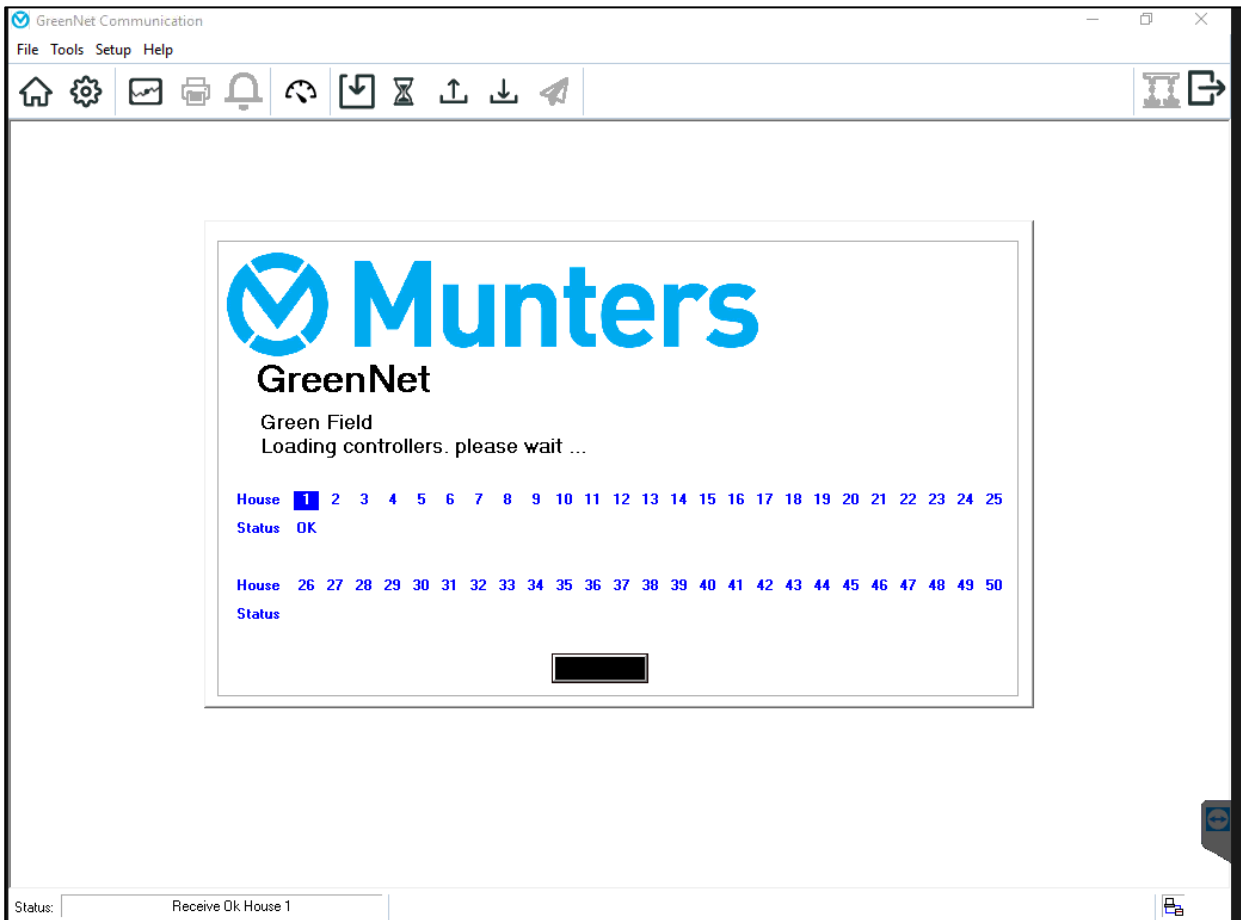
GreenNet Communication

File Tools Setup Help

Munters

GreenNet

Green Field
Loading controllers. please wait ...

House 1 2 3 4 5 6 7 8 9 10 11 12 13 14 15 16 17 18 19 20 21 22 23 24 25
Status OK

House 26 27 28 29 30 31 32 33 34 35 36 37 38 39 40 41 42 43 44 45 46 47 48 49 50
Status

Status: Receive Ok House 1